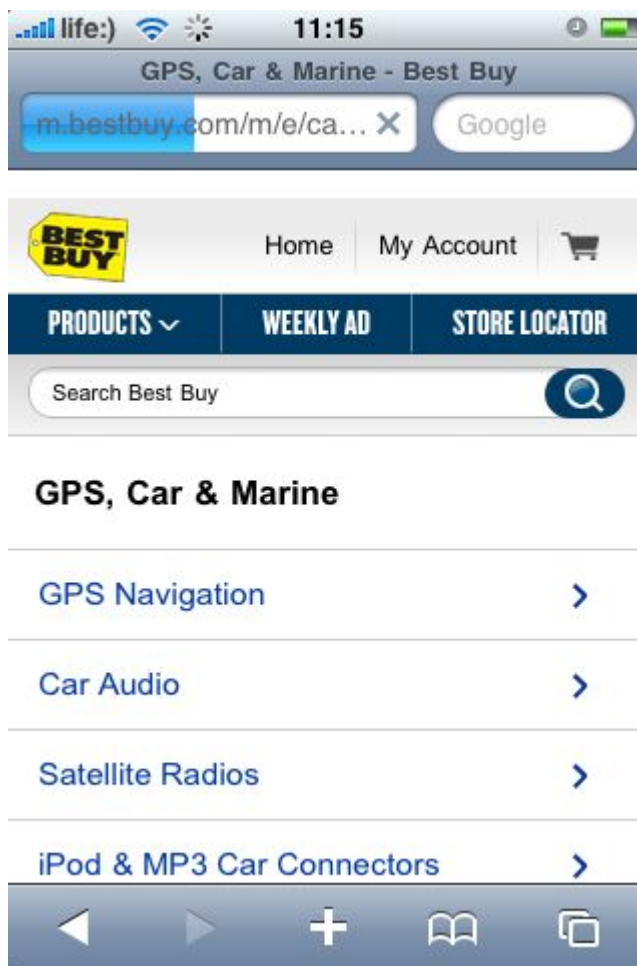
life:) 11:15

GPS, Car & Marine - Best Buy

m.bestbuy.com/m/e/ca... ×

Google

BEST BUY

Home

My Account

PRODUCTS

WEEKLY AD

STORE LOCATOR

Search Best Buy

GPS, Car & Marine

GPS Navigation

Car Audio

Satellite Radios

iPod & MP3 Car Connectors